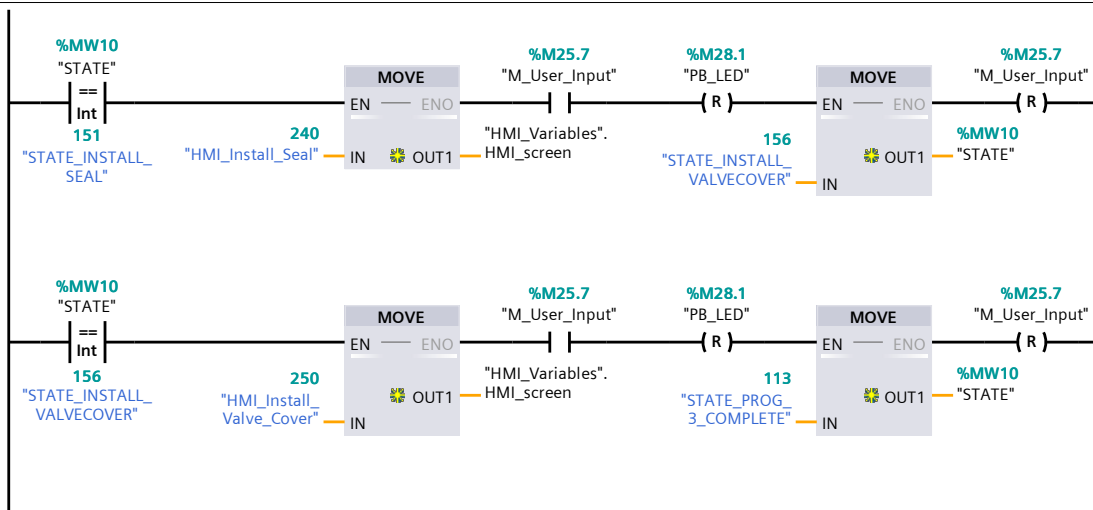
%MW10
"STATE"
==
Int
151
"STATE_INSTALL_SEAL"

MOVE
EN ENO
240
"HMI_Install_Seal" IN OUT1 "HMI_Variables".HMI_screen

%M25.7
"M_User_Input"

%M28.1
"PB_LED"
R

MOVE
EN ENO
156
"STATE_INSTALL_VALVECOVER" IN OUT1
%MW10
"STATE"

%M25.7
"M_User_Input"
R

%MW10
"STATE"
==
Int
156
"STATE_INSTALL_VALVECOVER"

MOVE
EN ENO
250
"HMI_Install_Valve_Cover" IN OUT1 "HMI_Variables".HMI_screen

%M25.7
"M_User_Input"

%M28.1
"PB_LED"
R

MOVE
EN ENO
113
"STATE_PROG_3_COMPLETE" IN OUT1
%MW10
"STATE"

%M25.7
"M_User_Input"
R